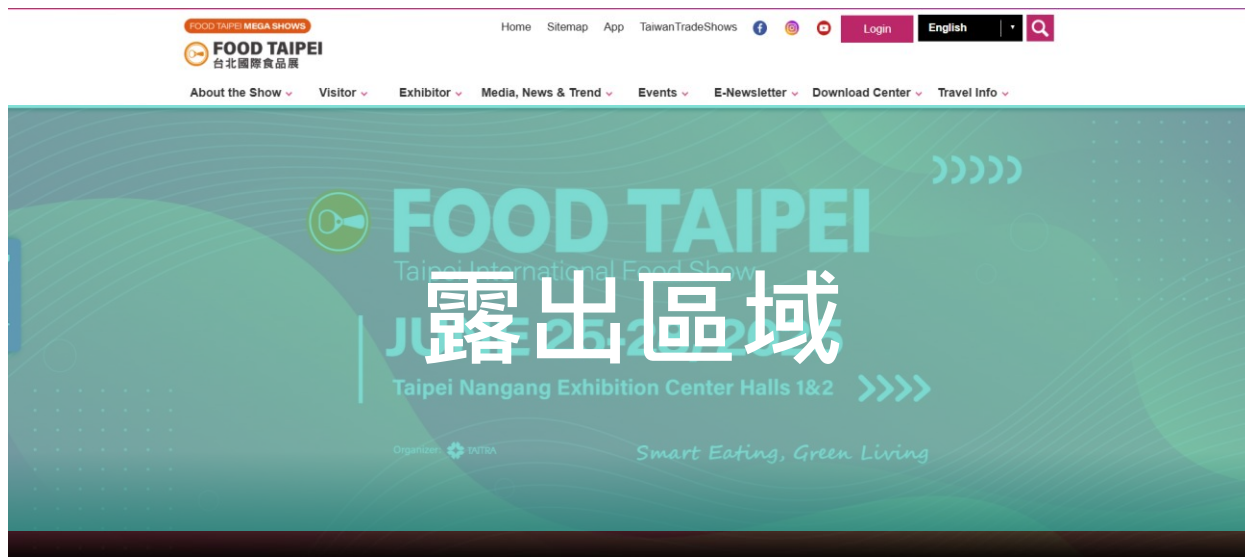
FOOD TAIPEI MEGA SHOWS
FOOD TAIPEI
台北國際食品展

Home Sitemap App TaiwanTradeShows Login English

About the Show Visitor Exhibitor Media, News & Trend Events E-Newsletter Download Center Travel Info

FOOD TAIPEI
Taipei International Food Shows
JU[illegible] 25-2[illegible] 2025
露出區域
Taipei Nangang Exhibition Center Halls 1&2
Organizer TAITRA
Smart Eating, Green Living